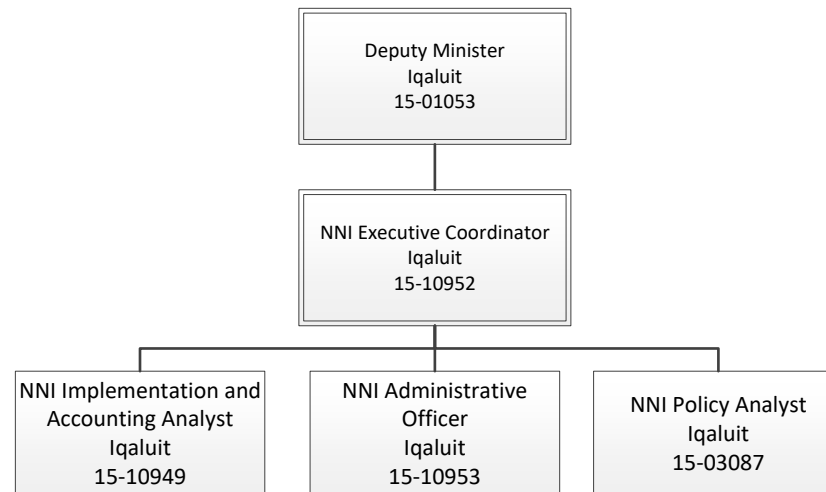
Deputy Minister
Iqaluit
15-01053

NNI Executive Coordinator
Iqaluit
15-10952

NNI Implementation and Accounting Analyst
Iqaluit
15-10949

NNI Administrative Officer
Iqaluit
15-10953

NNI Policy Analyst
Iqaluit
15-03087